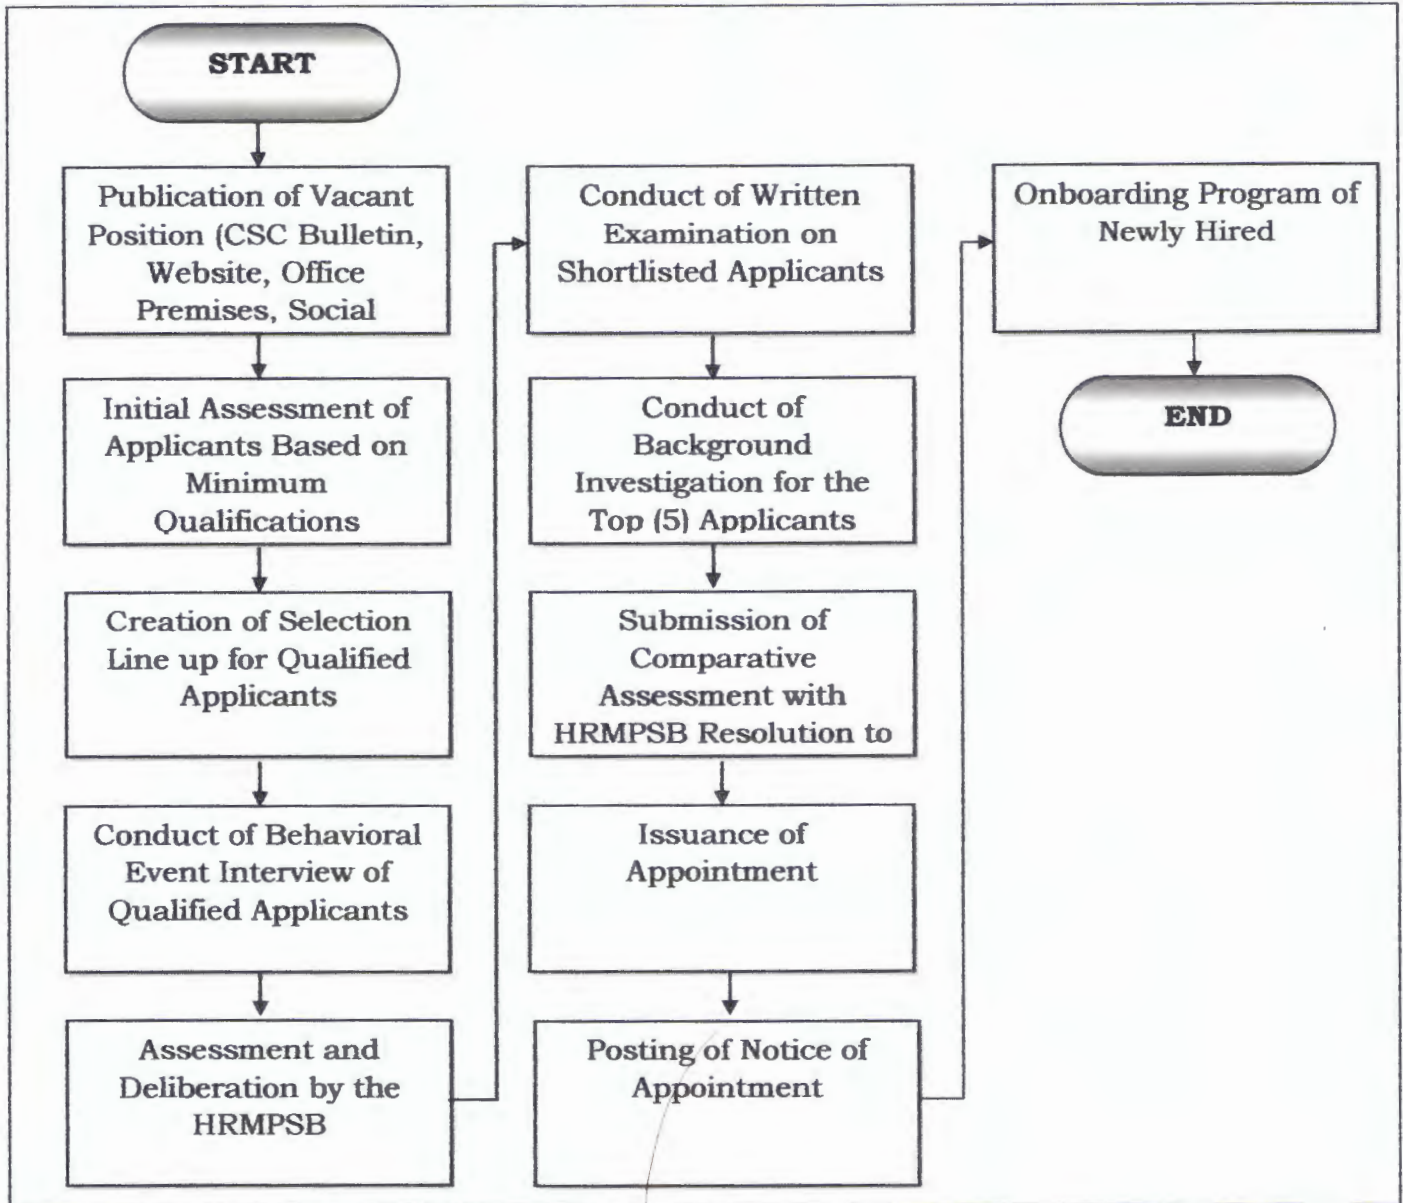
START

Publication of Vacant Position (CSC Bulletin, Website, Office Premises, Social

Initial Assessment of Applicants Based on Minimum Qualifications

Creation of Selection Line up for Qualified Applicants

Conduct of Behavioral Event Interview of Qualified Applicants

Assessment and Deliberation by the HRMPSB

Conduct of Written Examination on Shortlisted Applicants

Conduct of Background Investigation for the Top (5) Applicants

Submission of Comparative Assessment with HRMPSB Resolution to

Issuance of Appointment

Posting of Notice of Appointment

Onboarding Program of Newly Hired

END